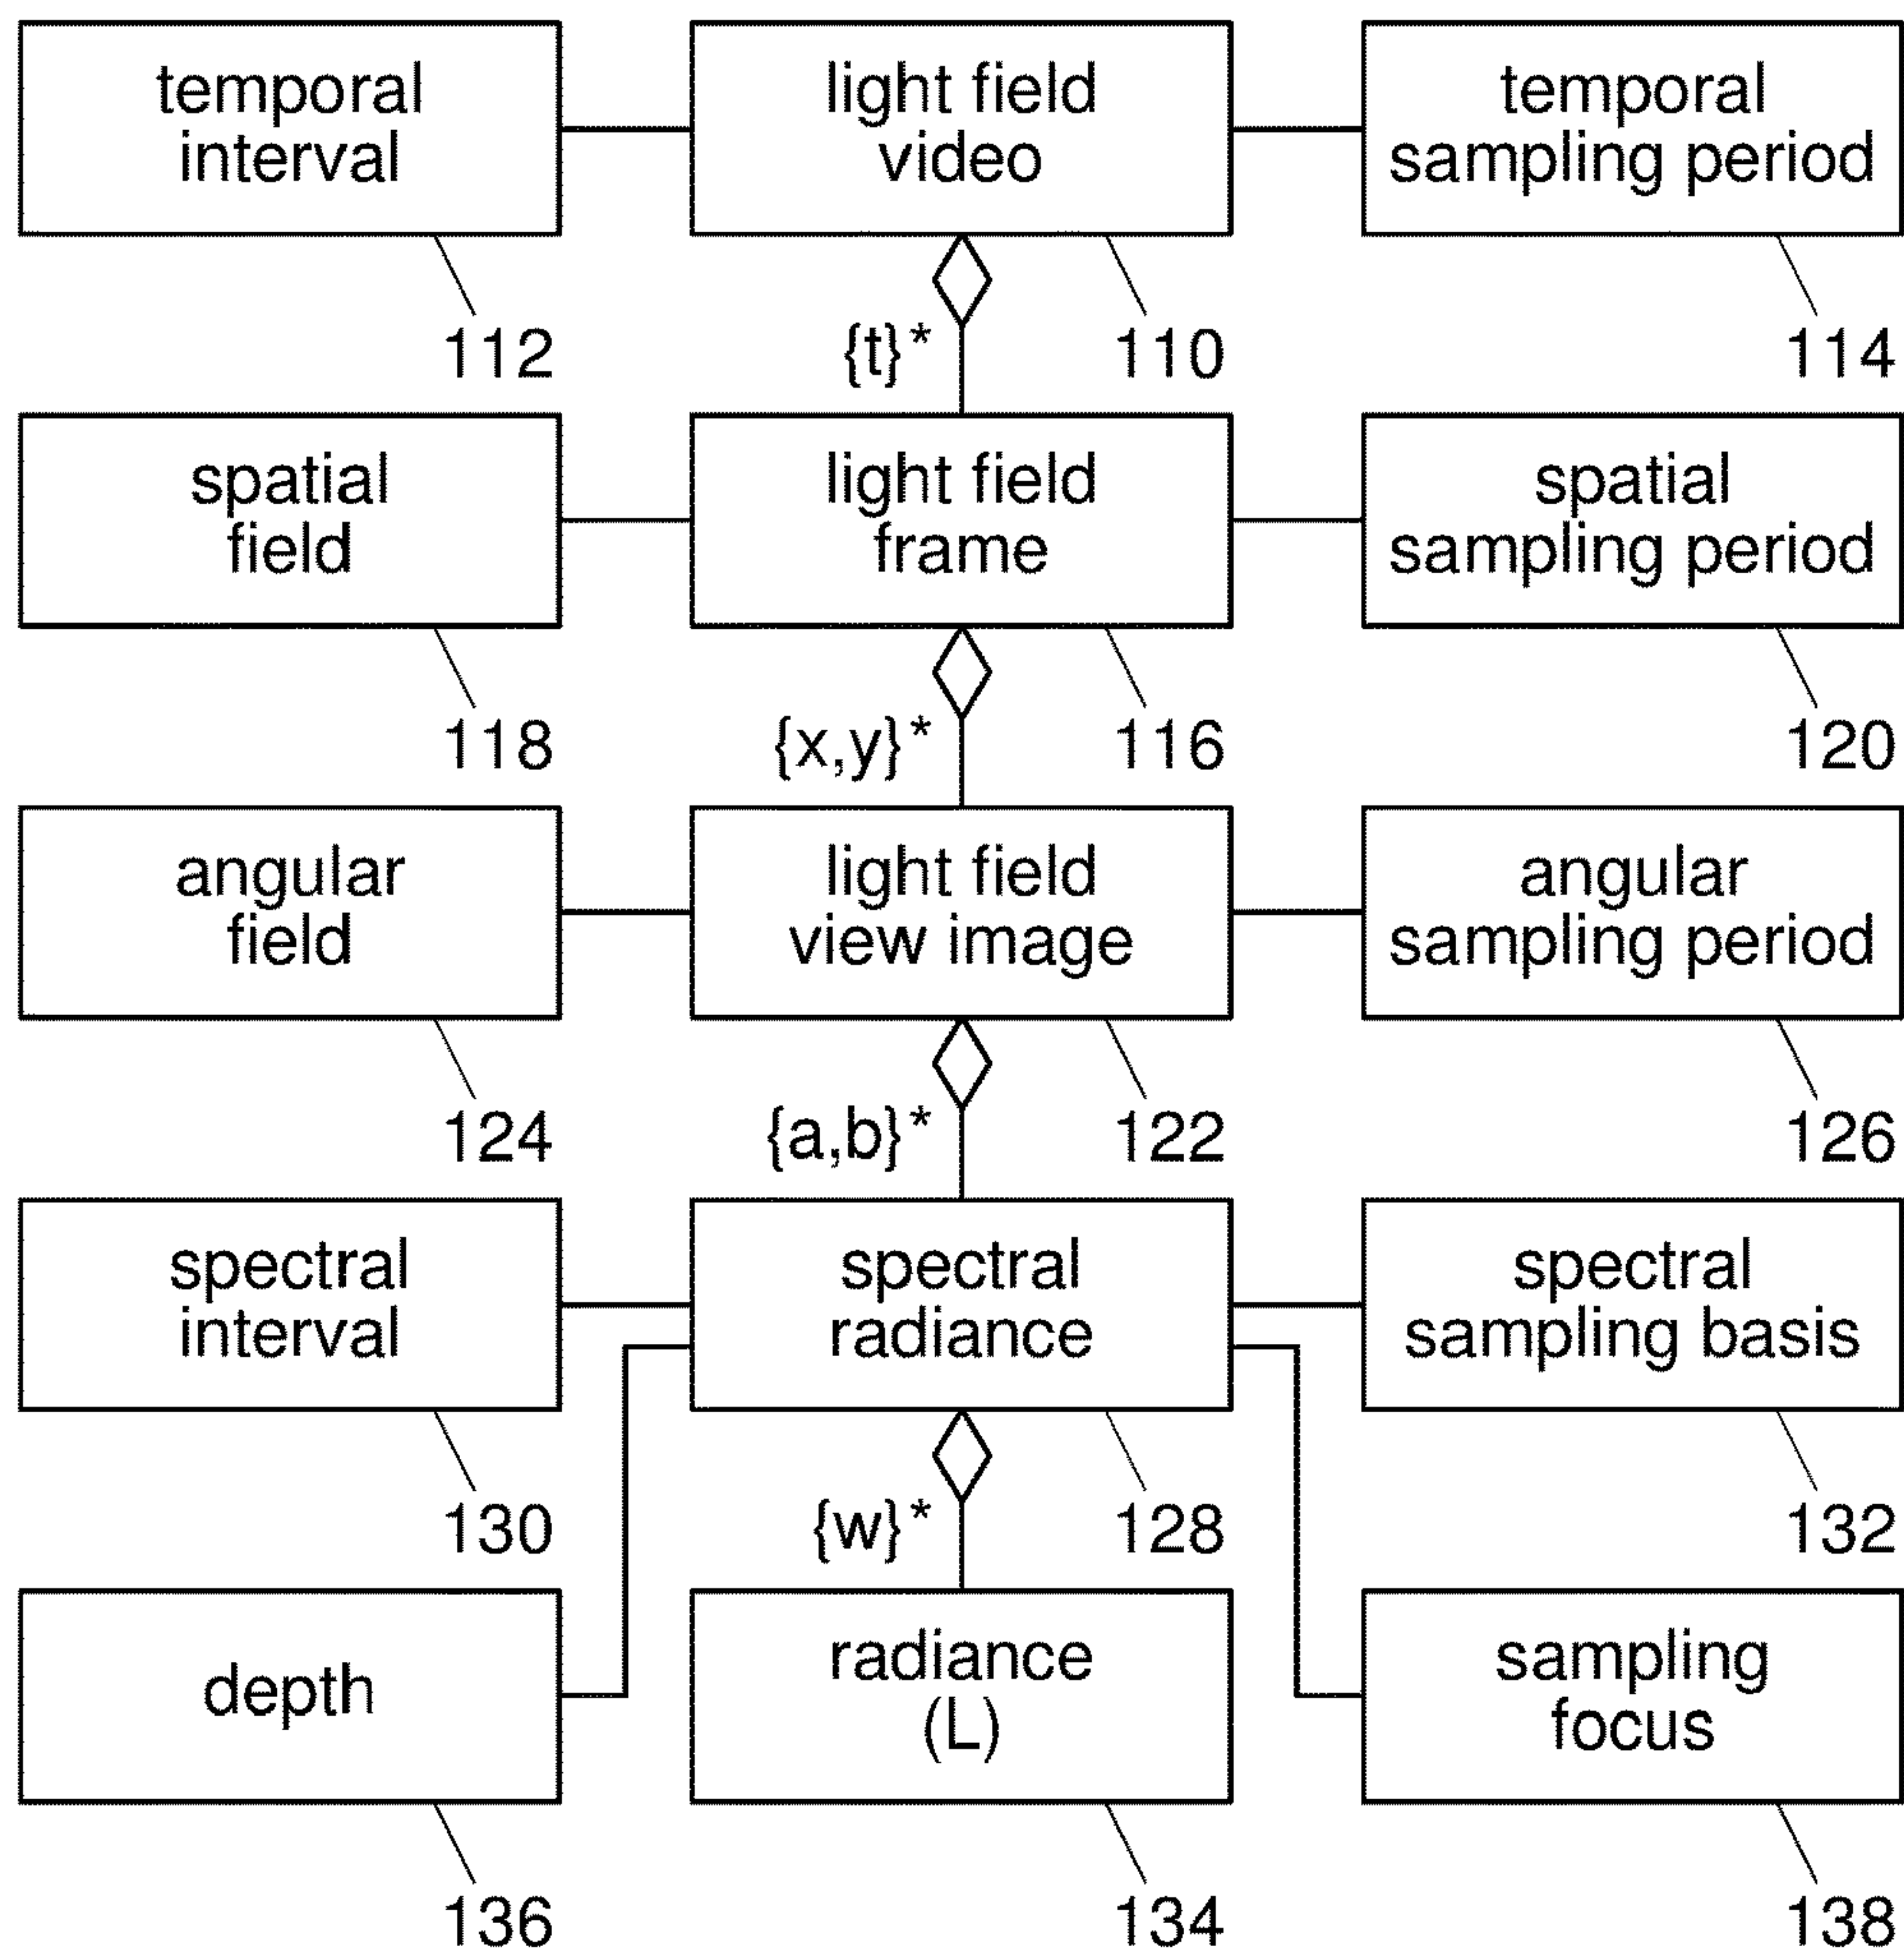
temporal interval

light field video

temporal sampling period

112

{t}*

110

114

spatial field

light field frame

spatial sampling period

118

{x,y}*

116

120

angular field

light field view image

angular sampling period

124

{a,b}*

122

126

spectral interval

spectral radiance

spectral sampling basis

130

{w}*

128

132

depth

radiance (L)

sampling focus

136

134

138